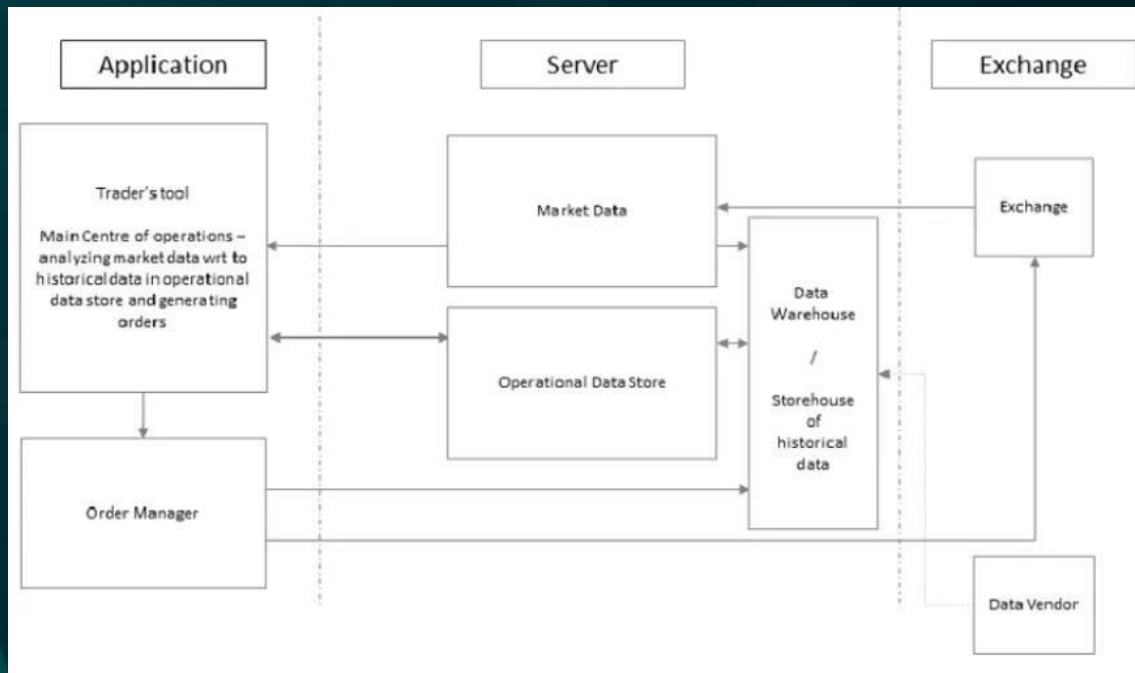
Application

Server

Exchange

Trader's tool

Main Centre of operations – analyzing market data wrt to historical data in operational data store and generating orders

Market Data

Exchange

Data Warehouse / Storehouse of historical data

Operational Data Store

Order Manager

Data Vendor